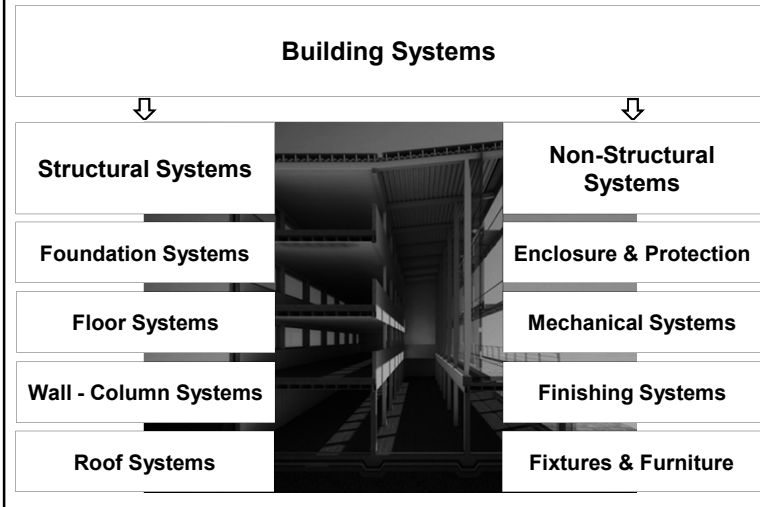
Building Systems

Structural Systems

Foundation Systems

Floor Systems

Wall - Column Systems

Roof Systems

Non-Structural Systems

Enclosure & Protection

Mechanical Systems

Finishing Systems

Fixtures & Furniture